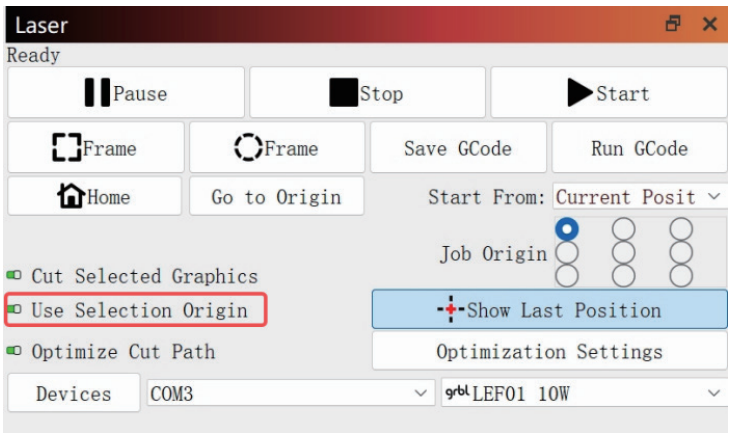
Laser

Ready

Pause

Stop

Start

Frame

Frame

Save GCode

Run GCode

Home

Go to Origin

Start From: Current Posit

Job Origin

Cut Selected Graphics

Use Selection Origin

Show Last Position

Optimize Cut Path

Optimization Settings

Devices

COM3

grbl LEF01 10W